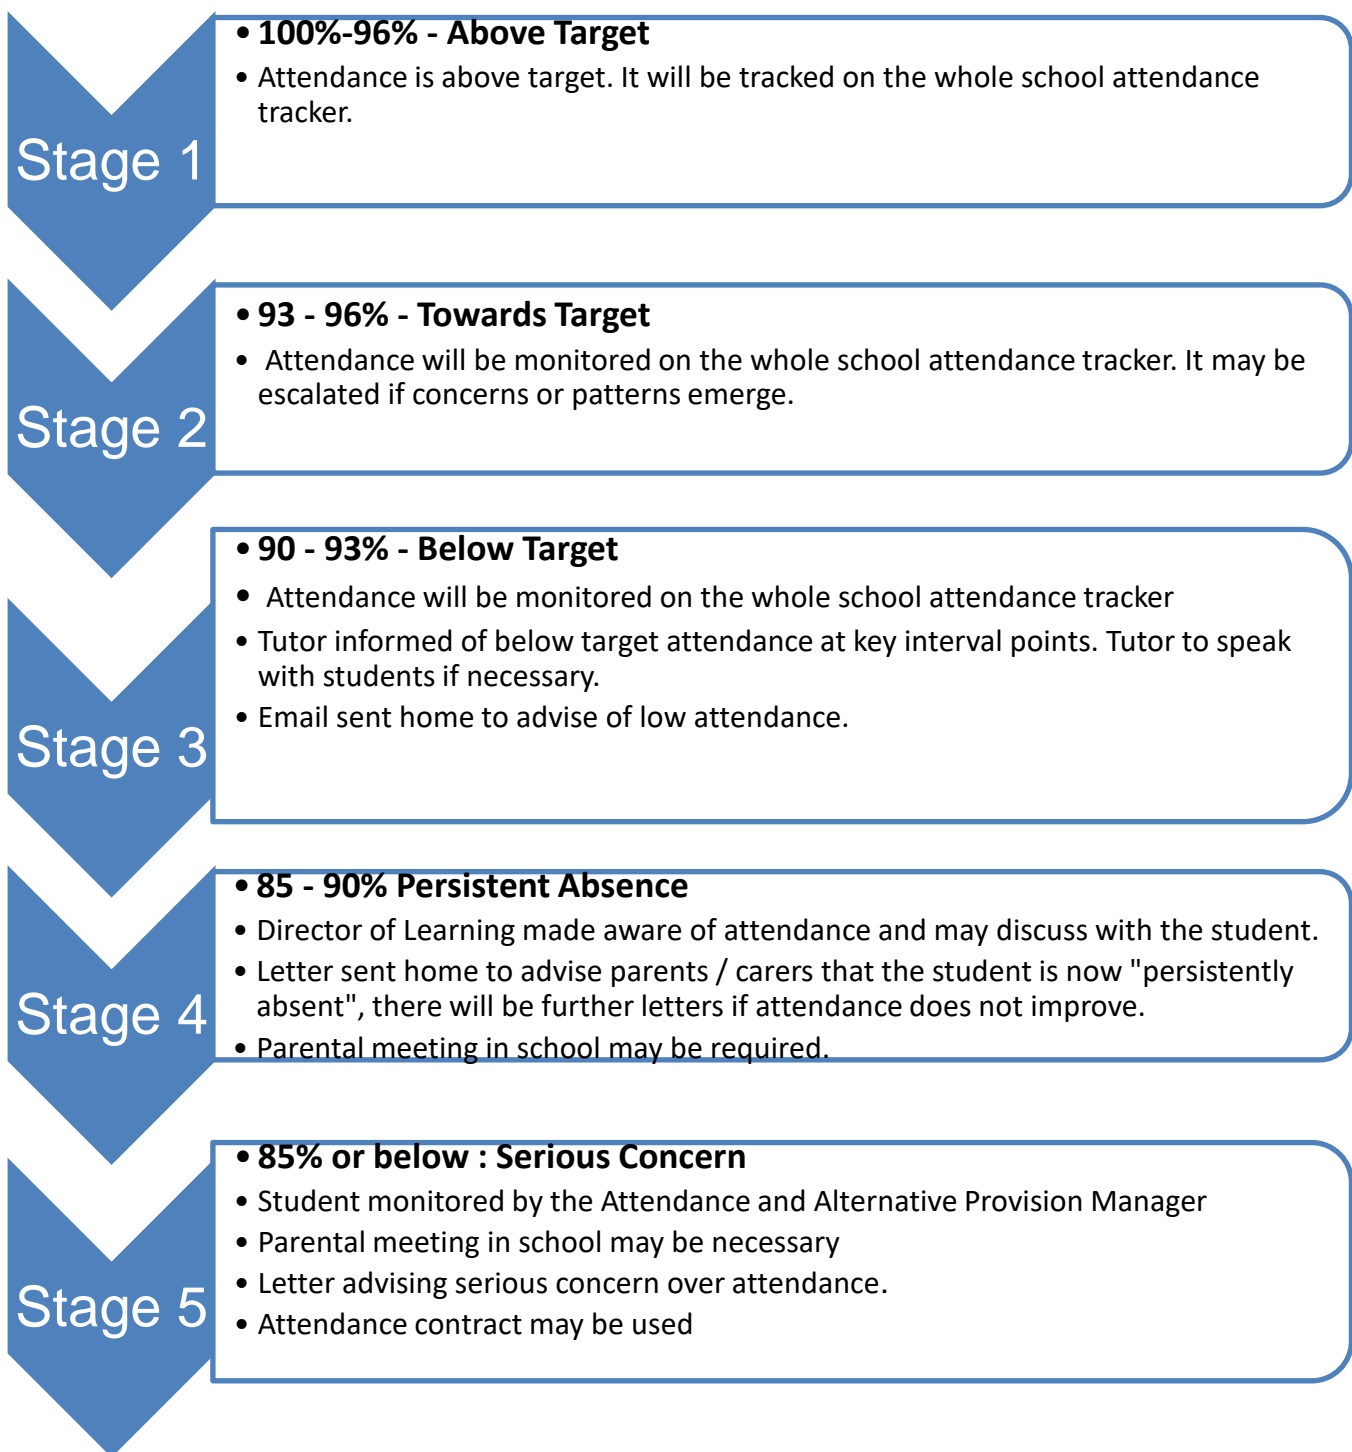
Stage 1

• 100%-96% - Above Target
• Attendance is above target. It will be tracked on the whole school attendance tracker.

Stage 2

• 93 - 96% - Towards Target
• Attendance will be monitored on the whole school attendance tracker. It may be escalated if concerns or patterns emerge.

Stage 3

• 90 - 93% - Below Target
• Attendance will be monitored on the whole school attendance tracker
• Tutor informed of below target attendance at key interval points. Tutor to speak with students if necessary.
• Email sent home to advise of low attendance.

Stage 4

• 85 - 90% Persistent Absence
• Director of Learning made aware of attendance and may discuss with the student.
• Letter sent home to advise parents / carers that the student is now "persistently absent", there will be further letters if attendance does not improve.
• Parental meeting in school may be required.

Stage 5

• 85% or below : Serious Concern
• Student monitored by the Attendance and Alternative Provision Manager
• Parental meeting in school may be necessary
• Letter advising serious concern over attendance.
• Attendance contract may be used